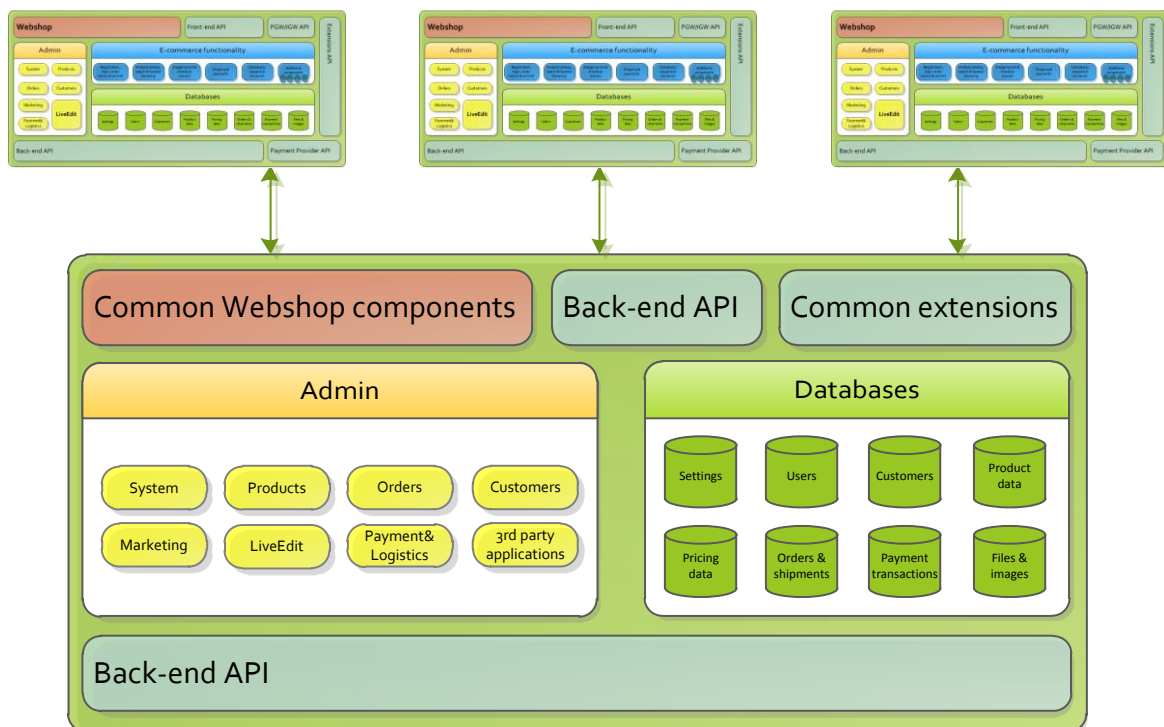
Webshop
Front-end API
PGW/IGW API
Extensions API
Admin
System
Products
Orders
Customers
Marketing
LiveEdit
Payment& Logistics
E-commerce functionality
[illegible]
Databases
Settings
Users
Customers
Product data
Pricing data
Orders & shipments
Payment transactions
Files & images
Back-end API
Payment Provider API

Webshop
Front-end API
PGW/IGW API
Extensions API
Admin
System
Products
Orders
Customers
Marketing
LiveEdit
Payment& Logistics
E-commerce functionality
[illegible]
Databases
Settings
Users
Customers
Product data
Pricing data
Orders & shipments
Payment transactions
Files & images
Back-end API
Payment Provider API

Webshop
Front-end API
PGW/IGW API
Extensions API
Admin
System
Products
Orders
Customers
Marketing
LiveEdit
Payment& Logistics
E-commerce functionality
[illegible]
Databases
Settings
Users
Customers
Product data
Pricing data
Orders & shipments
Payment transactions
Files & images
Back-end API
Payment Provider API

Common Webshop components
Back-end API
Common extensions

Admin
System
Products
Orders
Customers
Marketing
LiveEdit
Payment& Logistics
3rd party applications

Databases
Settings
Users
Customers
Product data
Pricing data
Orders & shipments
Payment transactions
Files & images

Back-end API